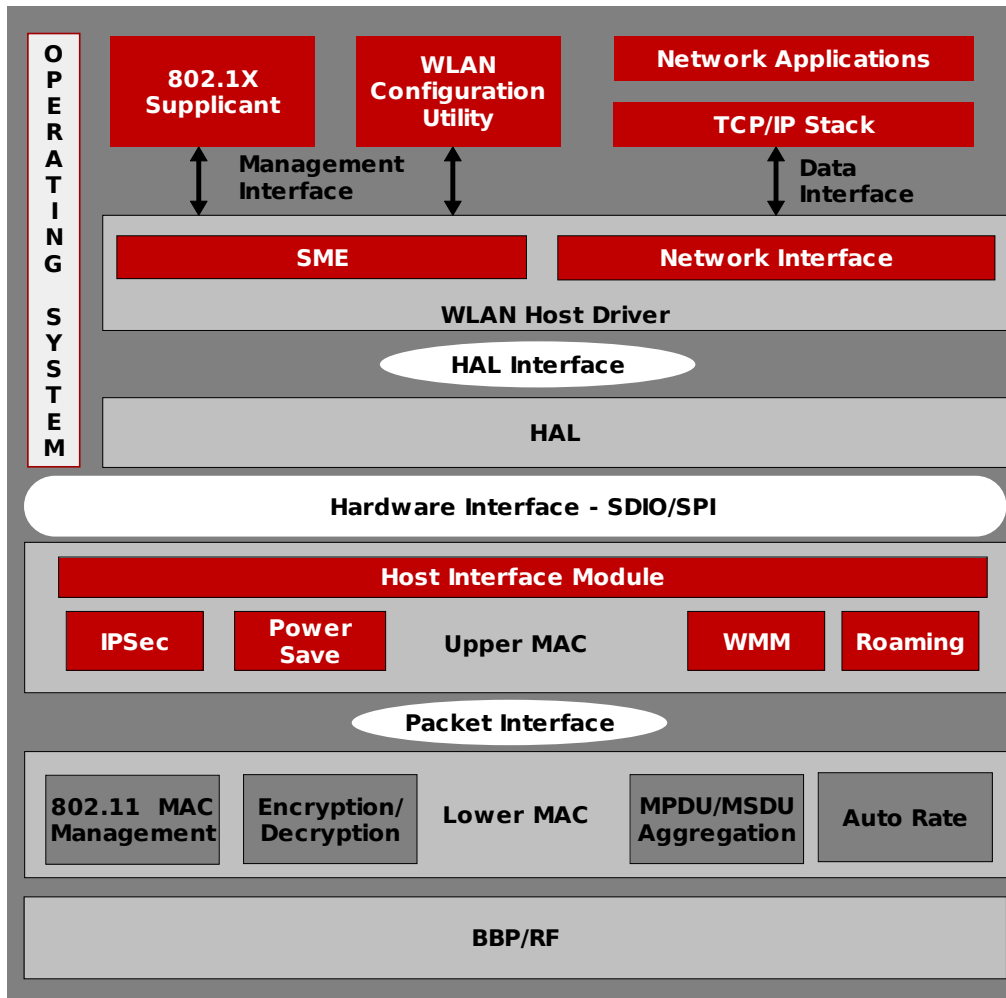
OPERATING SYSTEM

802.1X Supplicant

WLAN Configuration Utility

Network Applications

TCP/IP Stack

Management Interface

Data Interface

SME

Network Interface

WLAN Host Driver

HAL Interface

HAL

Hardware Interface - SDIO/SPI

Host Interface Module

IPSec

Power Save

Upper MAC

WMM

Roaming

Packet Interface

802.11 MAC Management

Encryption/ Decryption

Lower MAC

MPDU/MSDU Aggregation

Auto Rate

BBP/RF